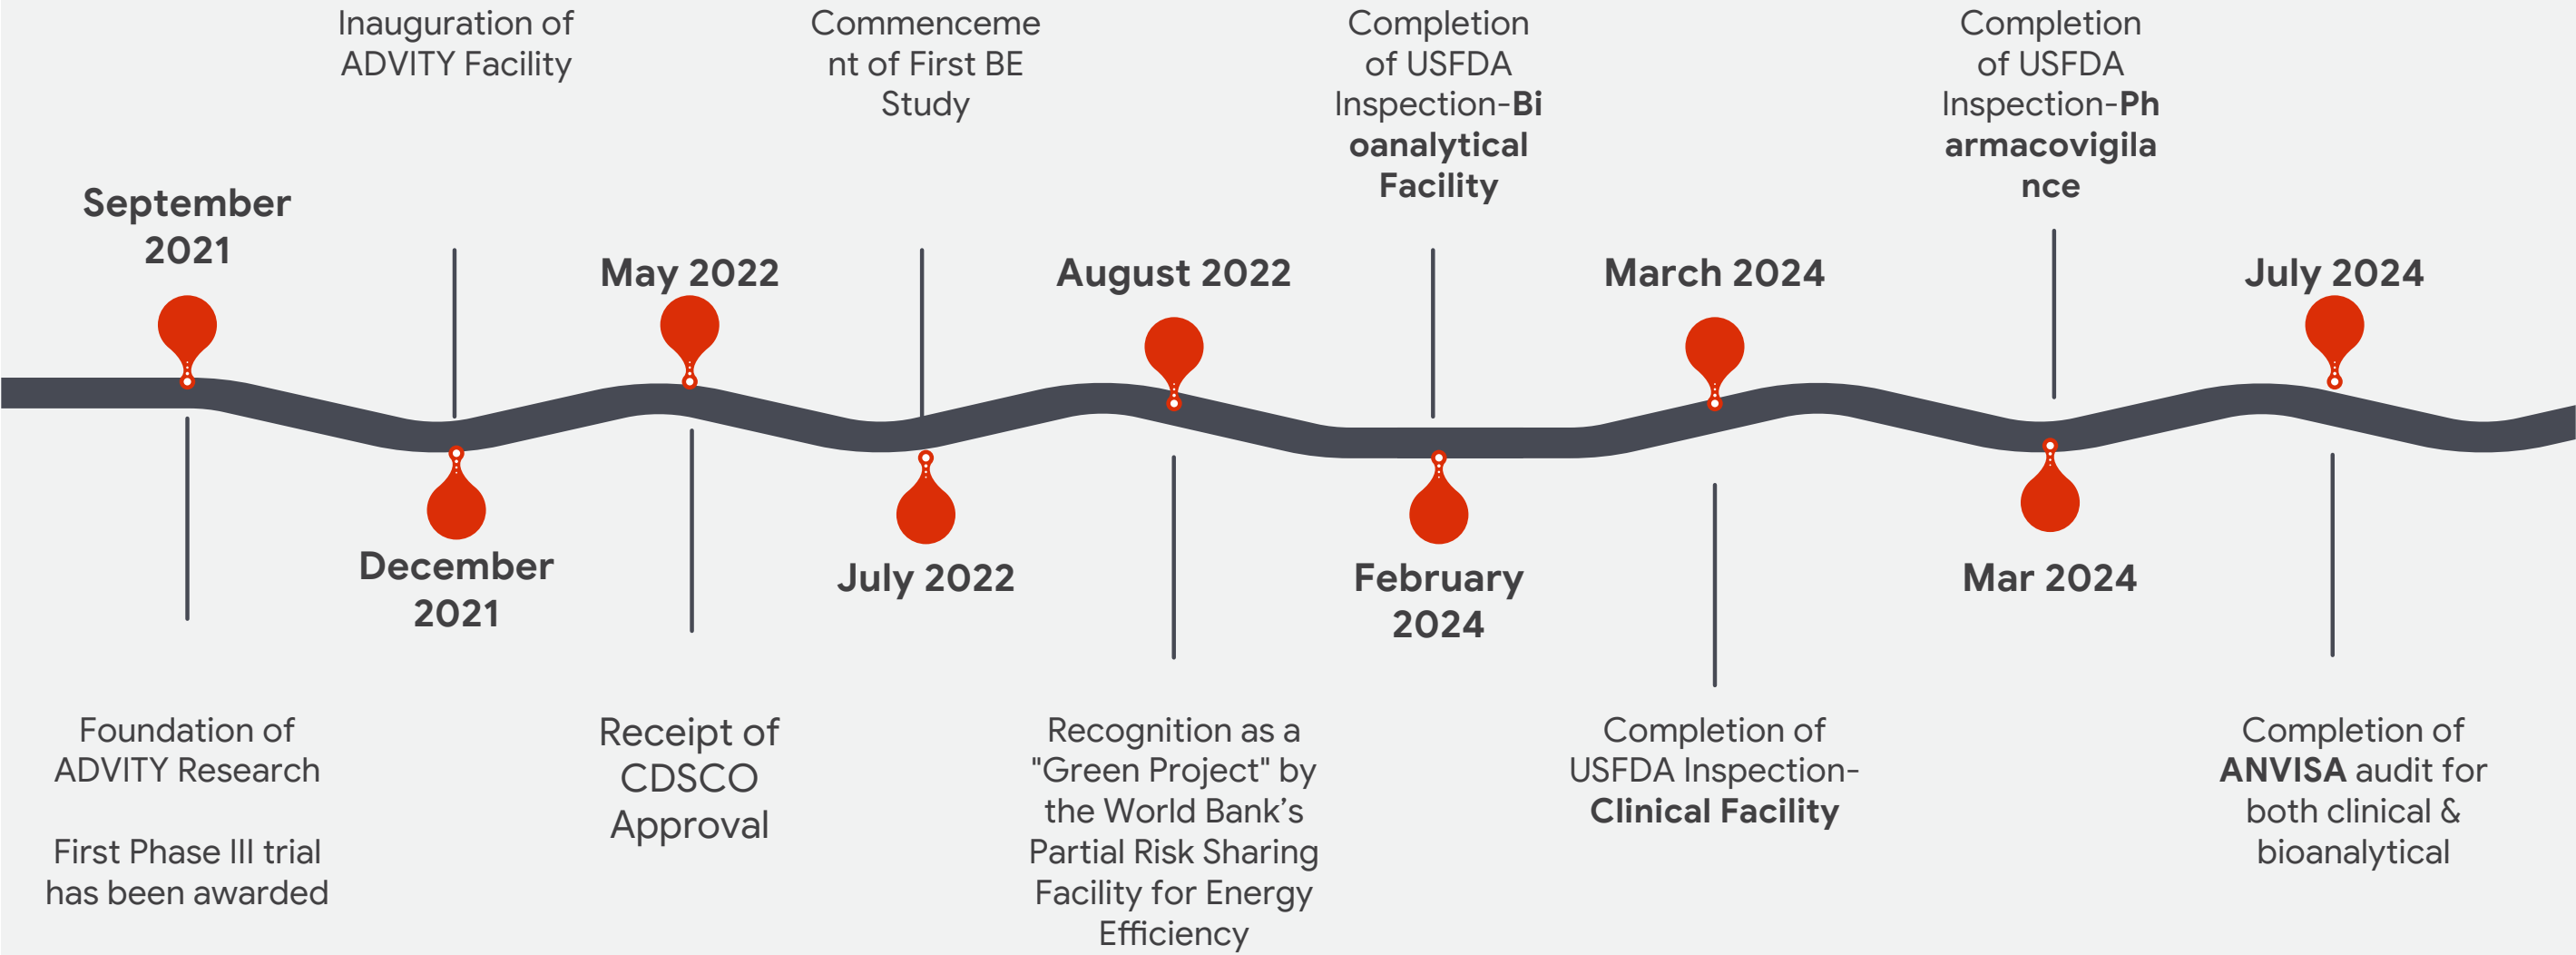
September 2021

Foundation of ADVITY Research

First Phase III trial has been awarded

Inauguration of ADVITY Facility

December 2021

May 2022

Receipt of CDSCO Approval

Commencement of First BE Study

July 2022

August 2022

Recognition as a "Green Project" by the World Bank's Partial Risk Sharing Facility for Energy Efficiency

Completion of USFDA Inspection-**Bioanalytical Facility**

February 2024

March 2024

Completion of USFDA Inspection-**Clinical Facility**

Completion of USFDA Inspection-**Pharmacovigilance**

Mar 2024

July 2024

Completion of **ANVISA** audit for both clinical & bioanalytical